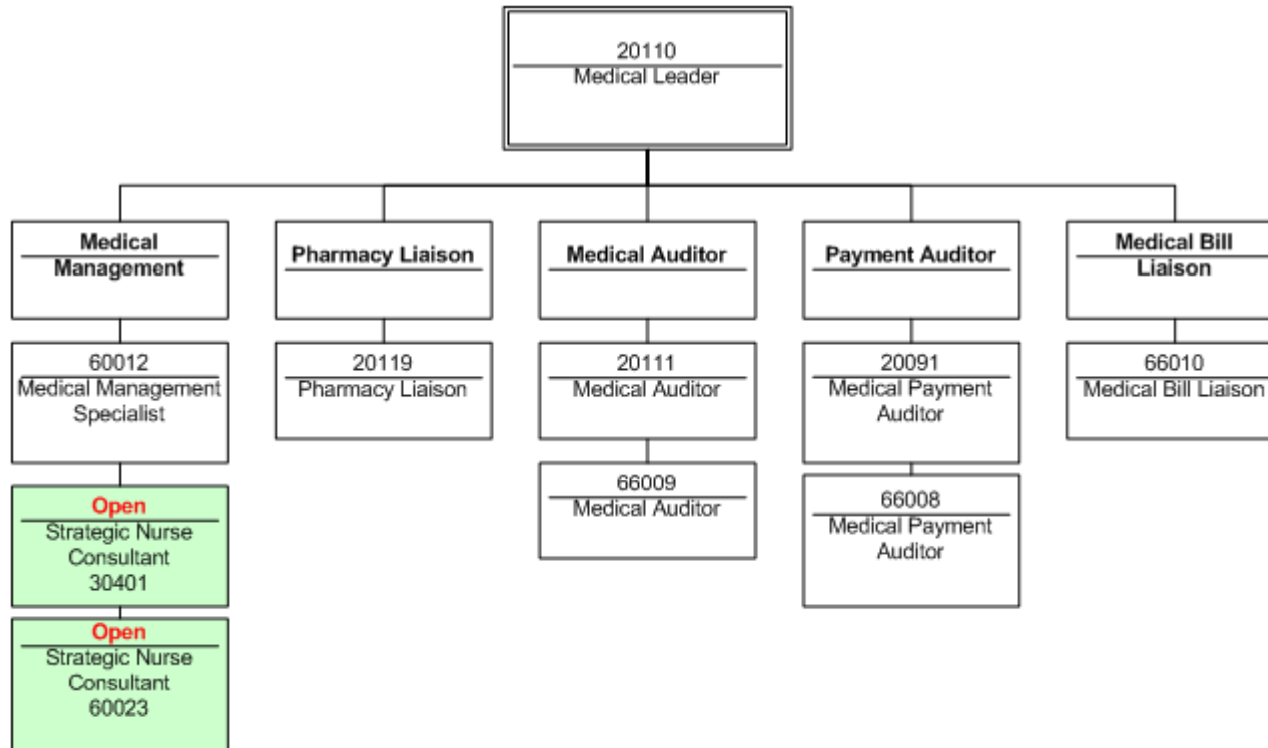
20110
Medical Leader

Medical Management

60012
Medical Management Specialist

Open
Strategic Nurse Consultant
30401

Open
Strategic Nurse Consultant
60023

Pharmacy Liaison

20119
Pharmacy Liaison

Medical Auditor

20111
Medical Auditor

66009
Medical Auditor

Payment Auditor

20091
Medical Payment Auditor

66008
Medical Payment Auditor

Medical Bill Liaison

66010
Medical Bill Liaison